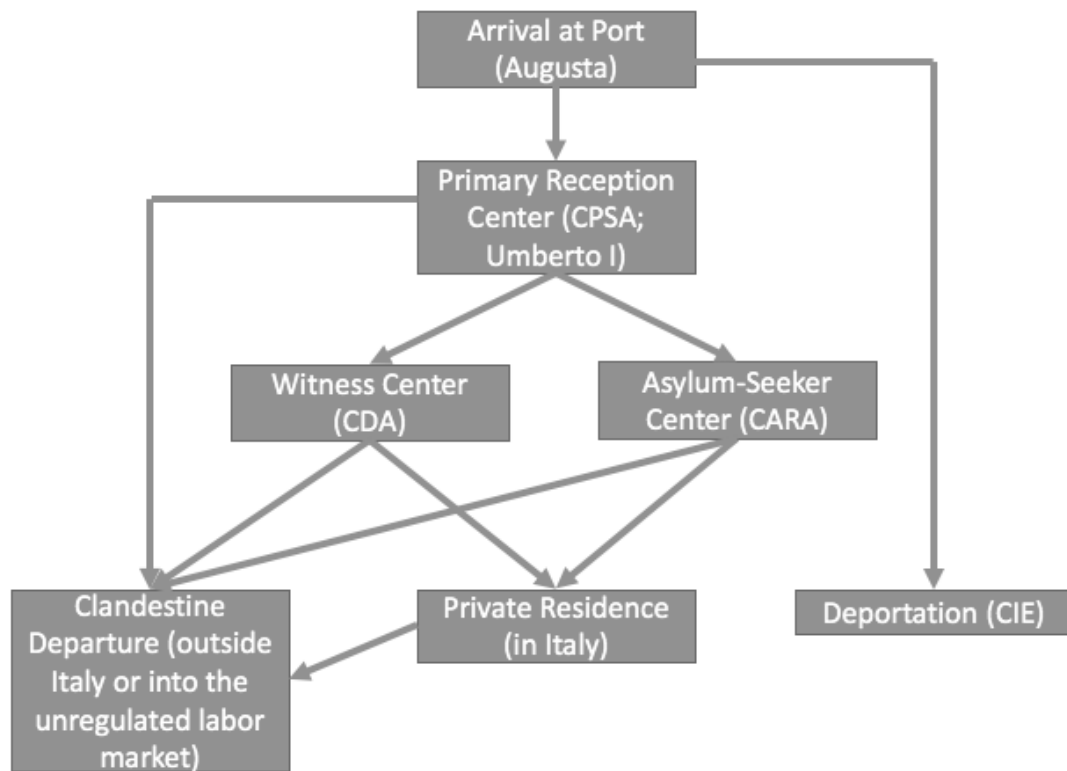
Arrival at Port (Augusta)

Primary Reception Center (CPSA; Umberto I)

Witness Center (CDA)

Asylum-Seeker Center (CARA)

Clandestine Departure (outside Italy or into the unregulated labor market)

Private Residence (in Italy)

Deportation (CIE)